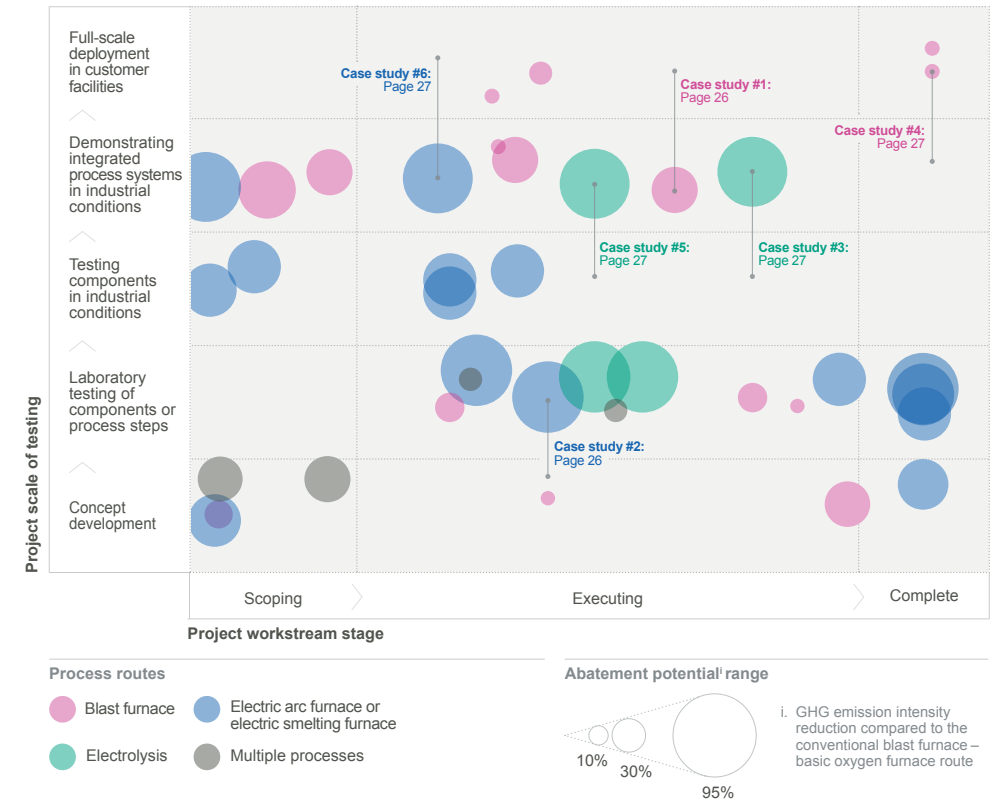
Project scale of testing

Full-scale deployment in customer facilities

Demonstrating integrated process systems in industrial conditions

Testing components in industrial conditions

Laboratory testing of components or process steps

Concept development

Case study #6: Page 27

Case study #1: Page 26

Case study #4: Page 27

Case study #5: Page 27

Case study #3: Page 27

Case study #2: Page 26

Scoping

Executing

Complete

Project workstream stage

Process routes

Blast furnace

Electric arc furnace or electric smelting furnace

Electrolysis

Multiple processes

Abatement potential$^{i}$ range

10%

30%

95%

i. GHG emission intensity reduction compared to the conventional blast furnace – basic oxygen furnace route